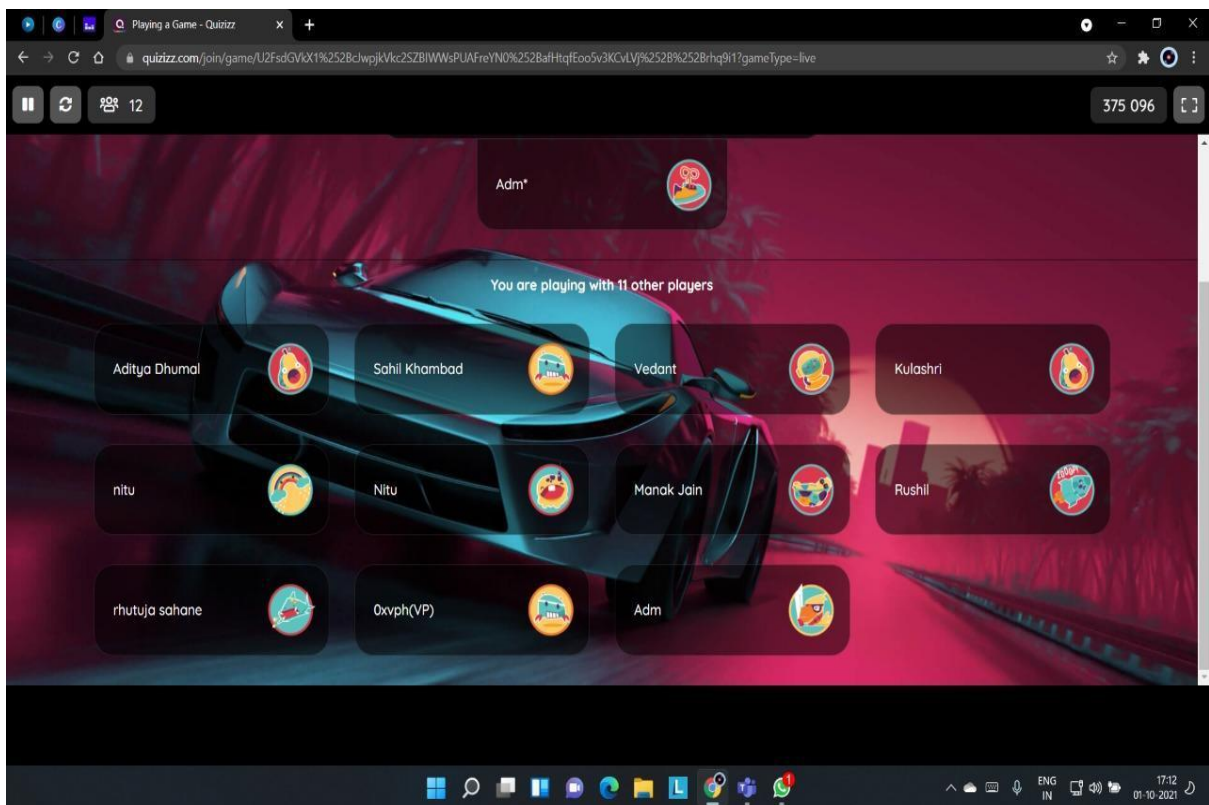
Playing a Game - Quizizz

quizizz.com/join/game/U2FsdGVkX1%252BcJwpjkVkc2SZBIWWsPUAFreYN0%252BafHtqfEoo5v3KCvLVj%252B%252Brhq9i1?gameType=live

12

375 096

Adm*

You are playing with 11 other players

Aditya Dhumal

Sahil Khambad

Vedant

Kulashri

nitu

Nitu

Manak Jain

Rushil

rhutuja sahane

0xvph(VP)

Adm

ENG
IN

17:12
01-10-2021